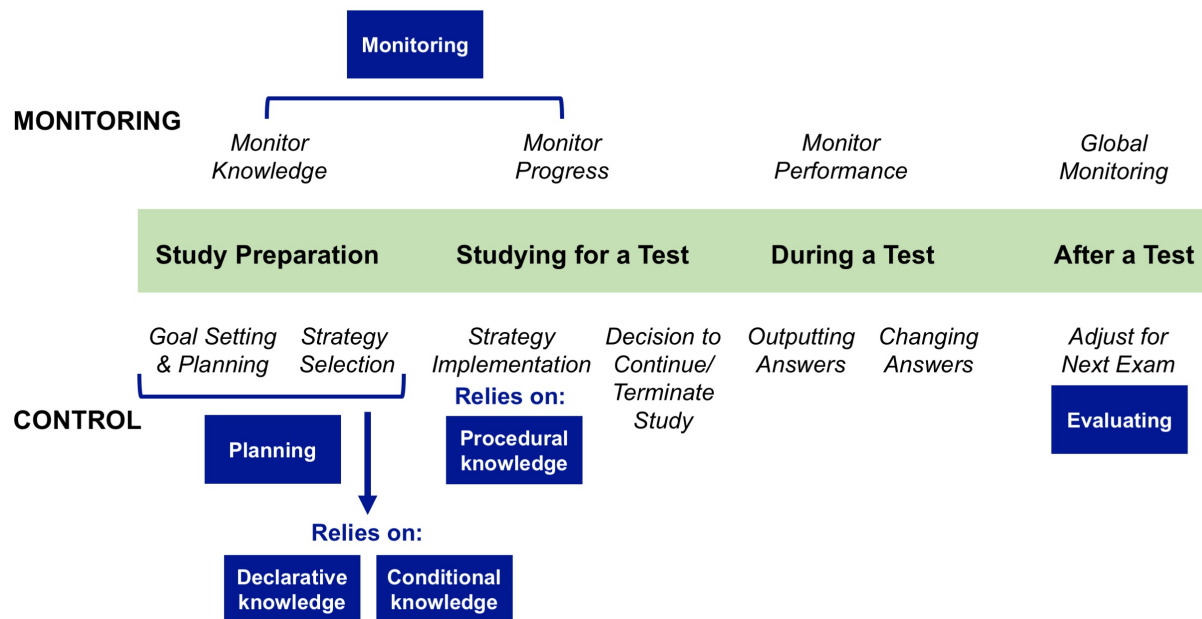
Monitoring

MONITORING

Monitor Knowledge

Monitor Progress

Monitor Performance

Global Monitoring

Study Preparation

Studying for a Test

During a Test

After a Test

Goal Setting & Planning

Strategy Selection

Strategy Implementation

Decision to Continue/ Terminate Study

Outputting Answers

Changing Answers

Adjust for Next Exam

CONTROL

Planning

Relies on:

Procedural knowledge

Evaluating

Relies on:

Declarative knowledge

Conditional knowledge